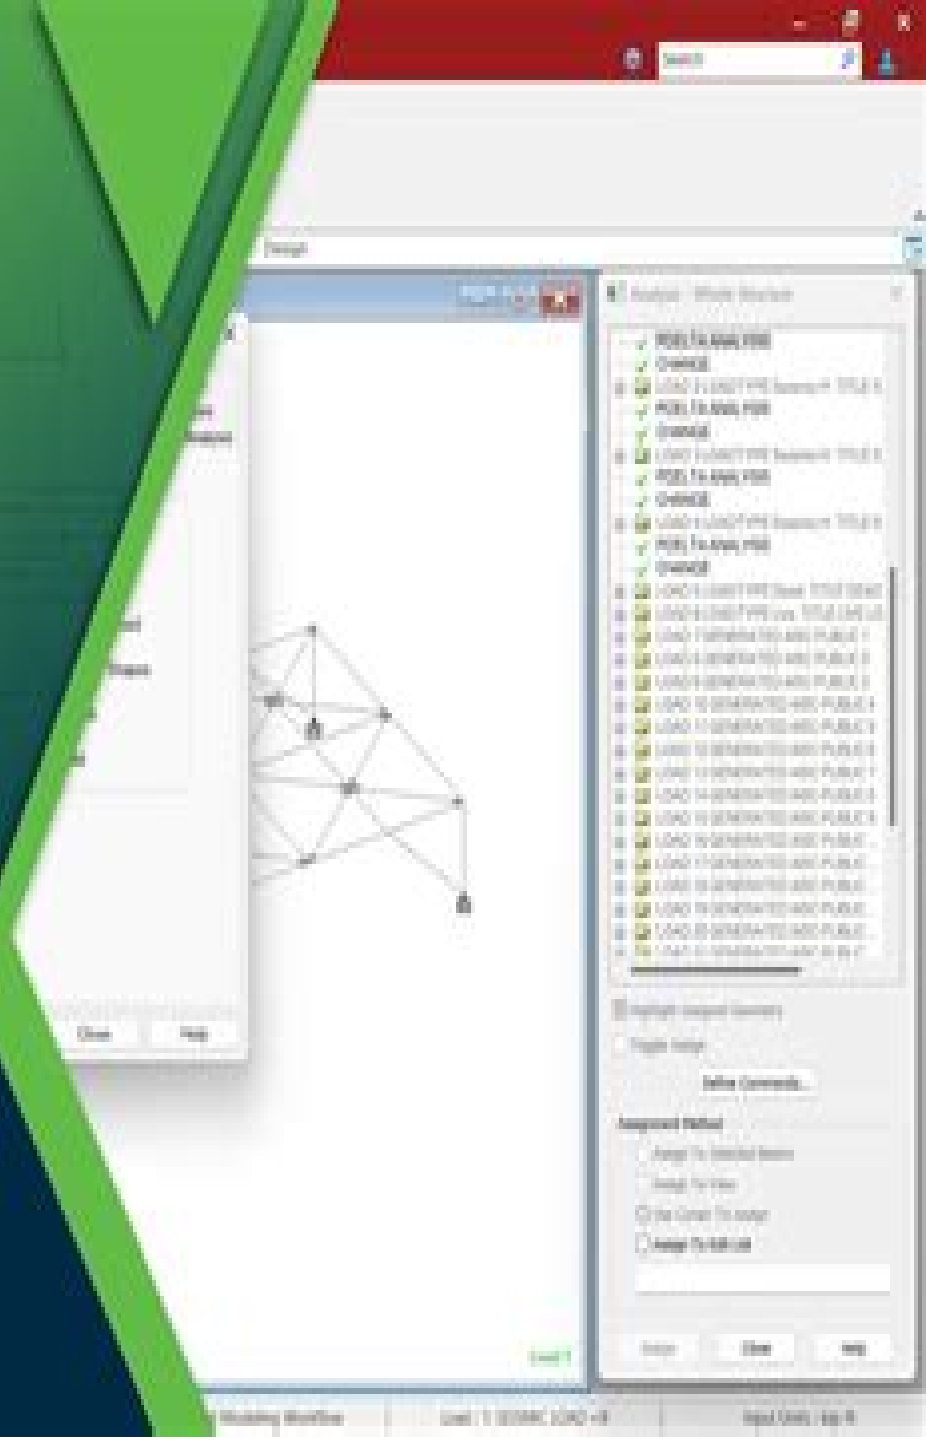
Search

Design

Analysis - Whole Structure

PDELTA ANALYSIS
CHANGE
LOAD 2 LOADTYPE Seismic-H TITLE E
PDELTA ANALYSIS
CHANGE
LOAD 3 LOADTYPE Seismic-H TITLE E
PDELTA ANALYSIS
CHANGE
LOAD 4 LOADTYPE Seismic-H TITLE E
PDELTA ANALYSIS
CHANGE
LOAD 5 LOADTYPE Dead TITLE DEAD
LOAD 6 LOADTYPE Live TITLE LIVE LO
LOAD 7 GENERATED AISC PUBLIC 1
LOAD 8 GENERATED AISC PUBLIC 2
LOAD 9 GENERATED AISC PUBLIC 3
LOAD 10 GENERATED AISC PUBLIC 4
LOAD 11 GENERATED AISC PUBLIC 5
LOAD 12 GENERATED AISC PUBLIC 6
LOAD 13 GENERATED AISC PUBLIC 7
LOAD 14 GENERATED AISC PUBLIC 8
LOAD 15 GENERATED AISC PUBLIC 9
LOAD 16 GENERATED AISC PUBLIC
LOAD 17 GENERATED AISC PUBLIC
LOAD 18 GENERATED AISC PUBLIC
LOAD 19 GENERATED AISC PUBLIC
LOAD 20 GENERATED AISC PUBLIC
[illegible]

Highlight Assigned Geometry
Toggle Assign
Define Commands...
Assignment Method
Assign To Selected Beams
Assign To View
Use Cursor To Assign
Assign To Edit List

Assign
Close
Help

Close
Help

Load 1

Modeling Workflow
Load : 1 SEISMIC LOAD +X
Input Units : kip-ft